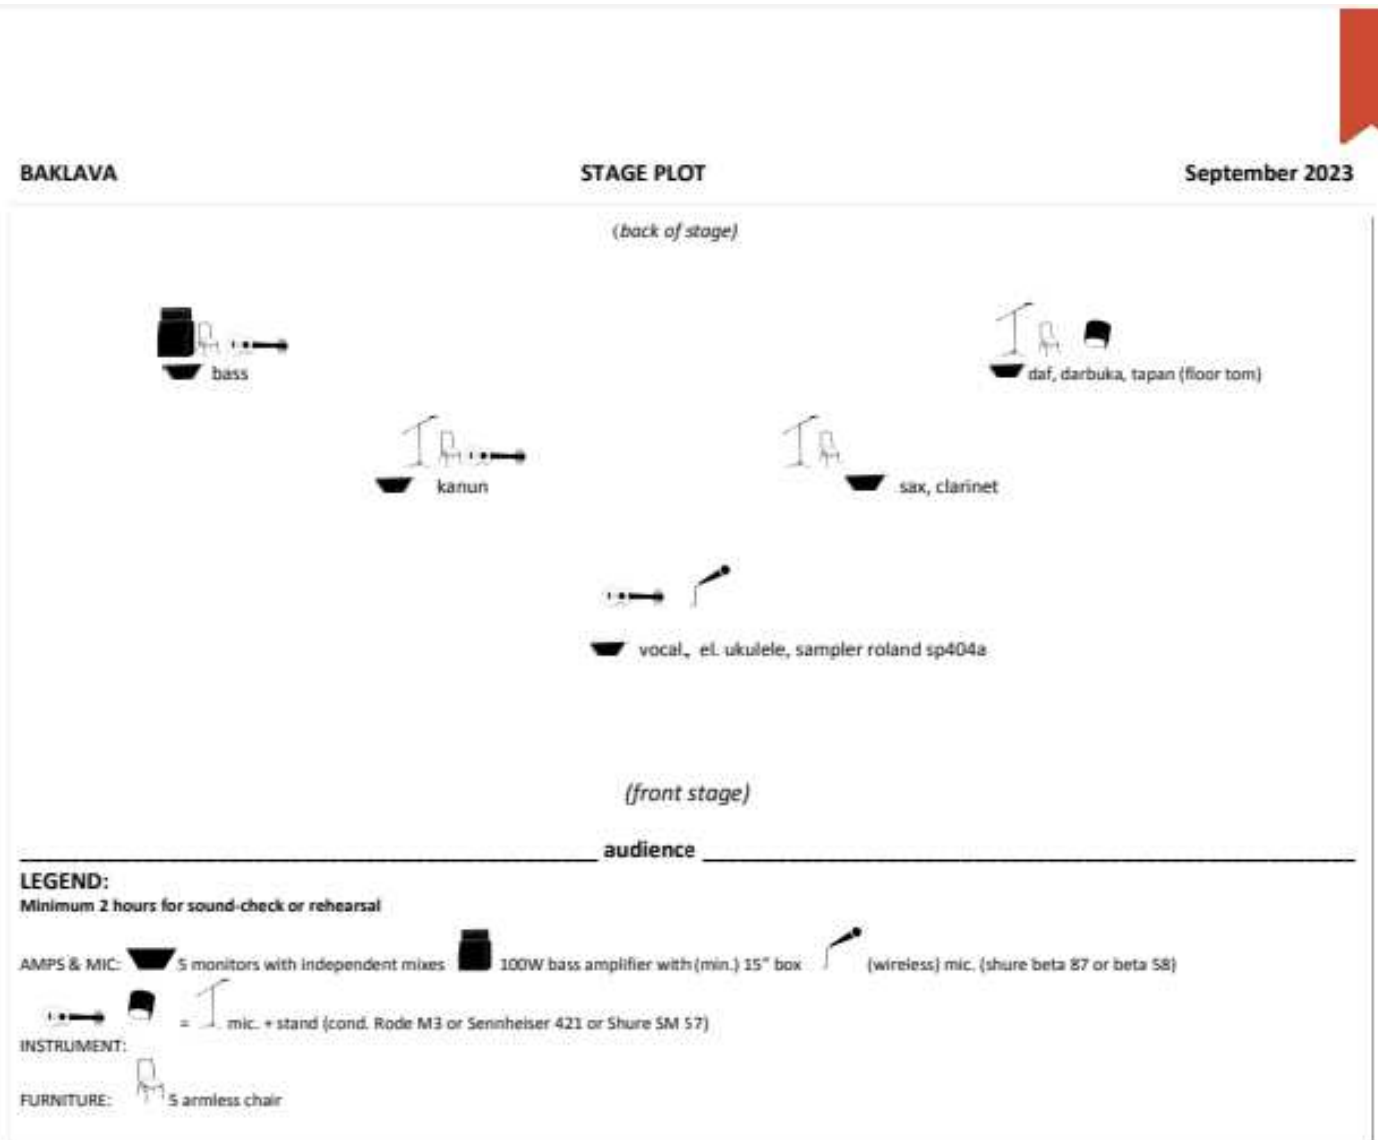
BAKLAVA STAGE PLOT September 2023

(back of stage)

bass

daf, darbuka, tapan (floor tom)

kanun

sax, clarinet

vocal, el. ukulele, sampler roland sp404a

(front stage)

audience

LEGEND:
Minimum 2 hours for sound-check or rehearsal

AMPS & MIC: 5 monitors with independent mixes 100W bass amplifier with (min.) 15" box (wireless) mic. (shure beta 87 or beta 58)

= mic. + stand (cond. Rode M3 or Sennheiser 421 or Shure SM 57)
INSTRUMENT:

FURNITURE: 5 armless chair